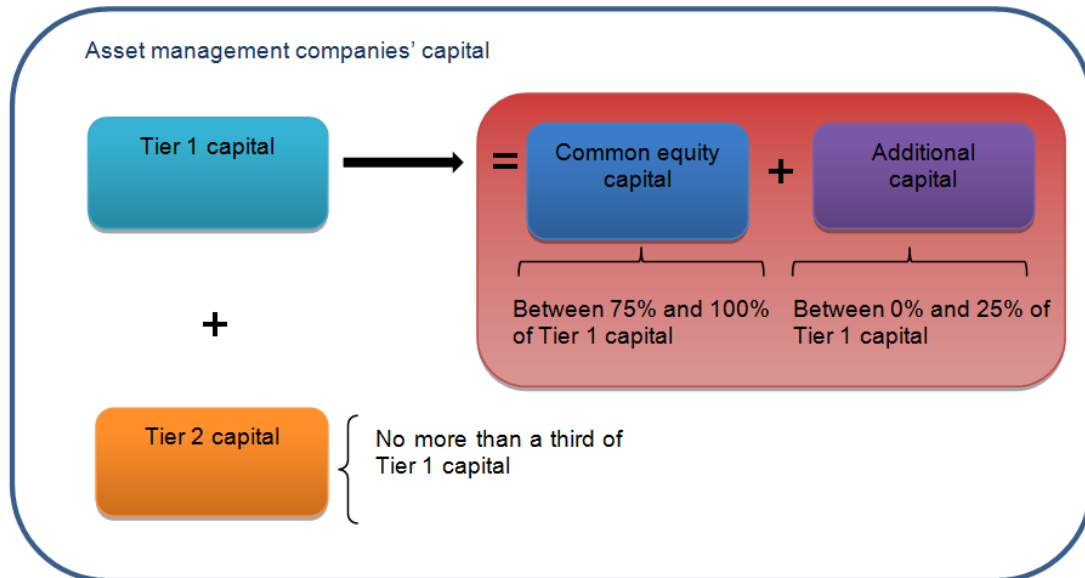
Asset management companies' capital

Tier 1 capital

=

Common equity capital

+

Additional capital

Between 75% and 100% of Tier 1 capital

Between 0% and 25% of Tier 1 capital

+

Tier 2 capital

No more than a third of Tier 1 capital